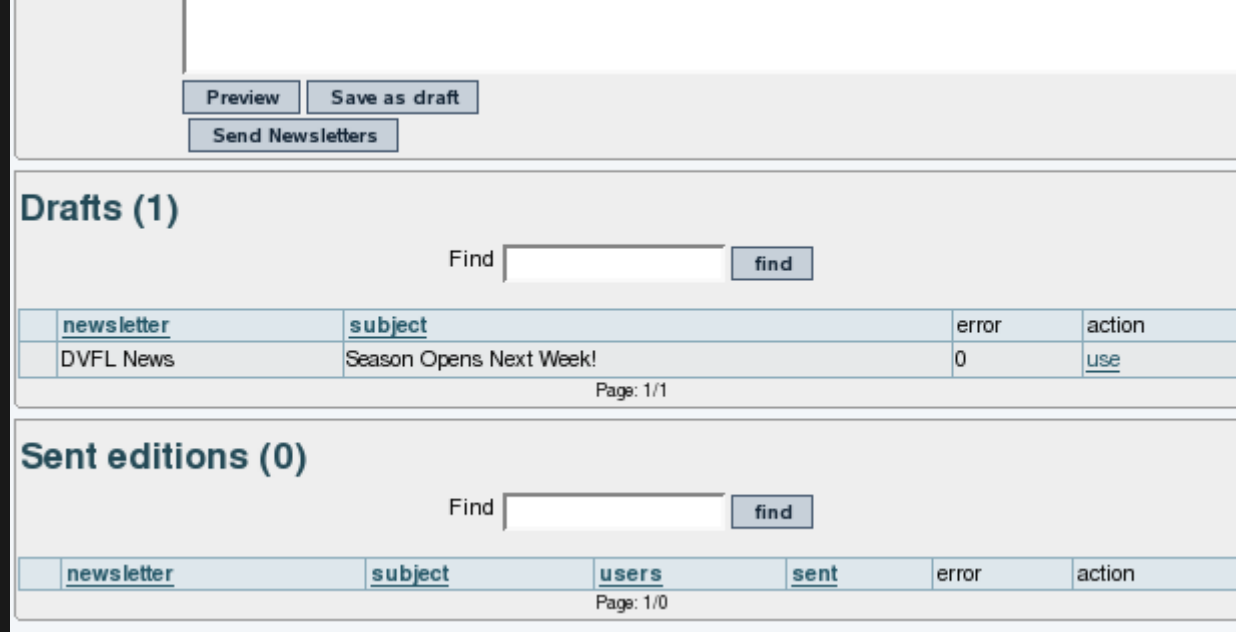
Preview Save as draft
Send Newsletters

Drafts (1)

Find find

| | newsletter | subject | error | action |
|---|---|---|---|---|
| | DVFL News | Season Opens Next Week! | 0 | use |

Page: 1/1

Sent editions (0)

Find find

| | newsletter | subject | users | sent | error | action |
|---|---|---|---|---|---|---|

Page: 1/0